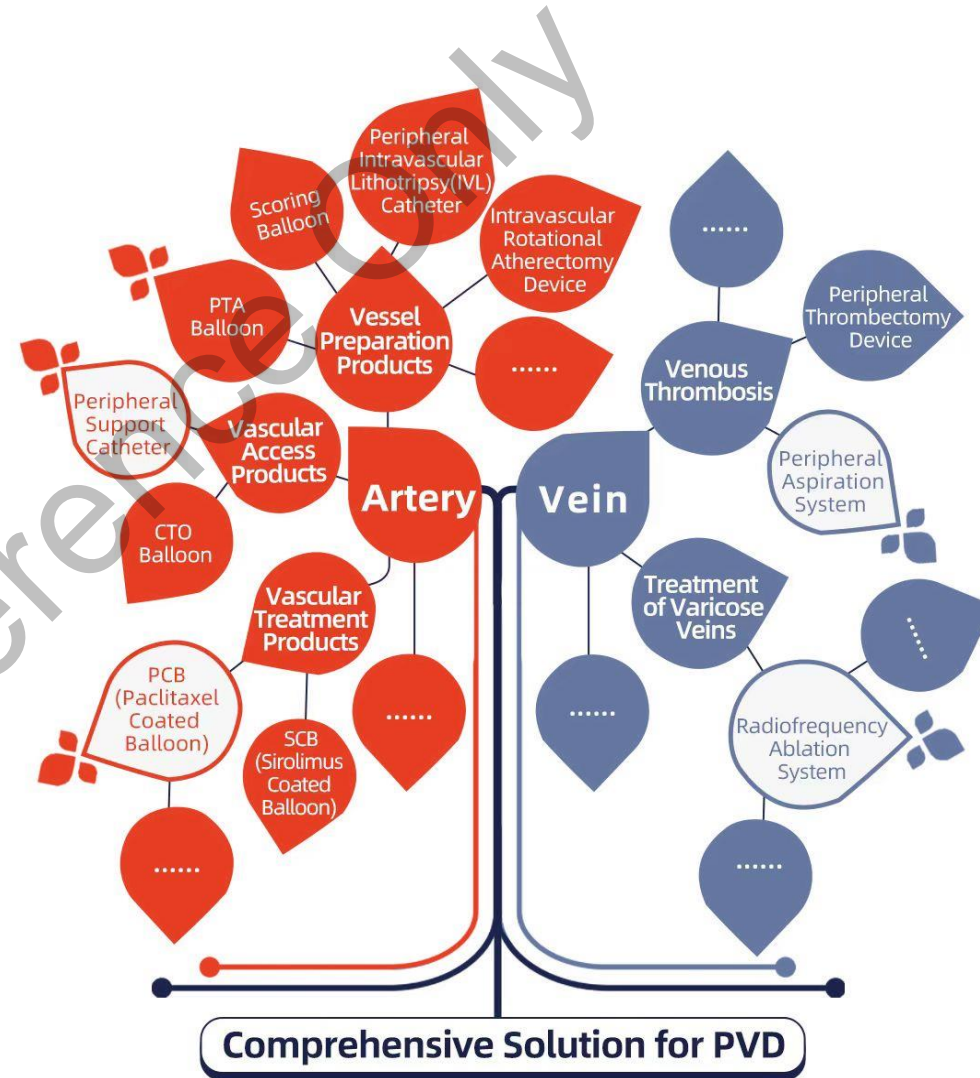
Reference Only

Peripheral Intravascular Lithotripsy(IVL) Catheter

Scoring Balloon

Intravascular Rotational Atherectomy Device

PTA Balloon

Vessel Preparation Products

......

Peripheral Support Catheter

Vascular Access Products

CTO Balloon

Artery

Vascular Treatment Products

PCB (Paclitaxel Coated Balloon)

SCB (Sirolimus Coated Balloon)

......

......

......

Peripheral Thrombectomy Device

Venous Thrombosis

Peripheral Aspiration System

Vein

Treatment of Varicose Veins

......

......

Radiofrequency Ablation System

......

Comprehensive Solution for PVD